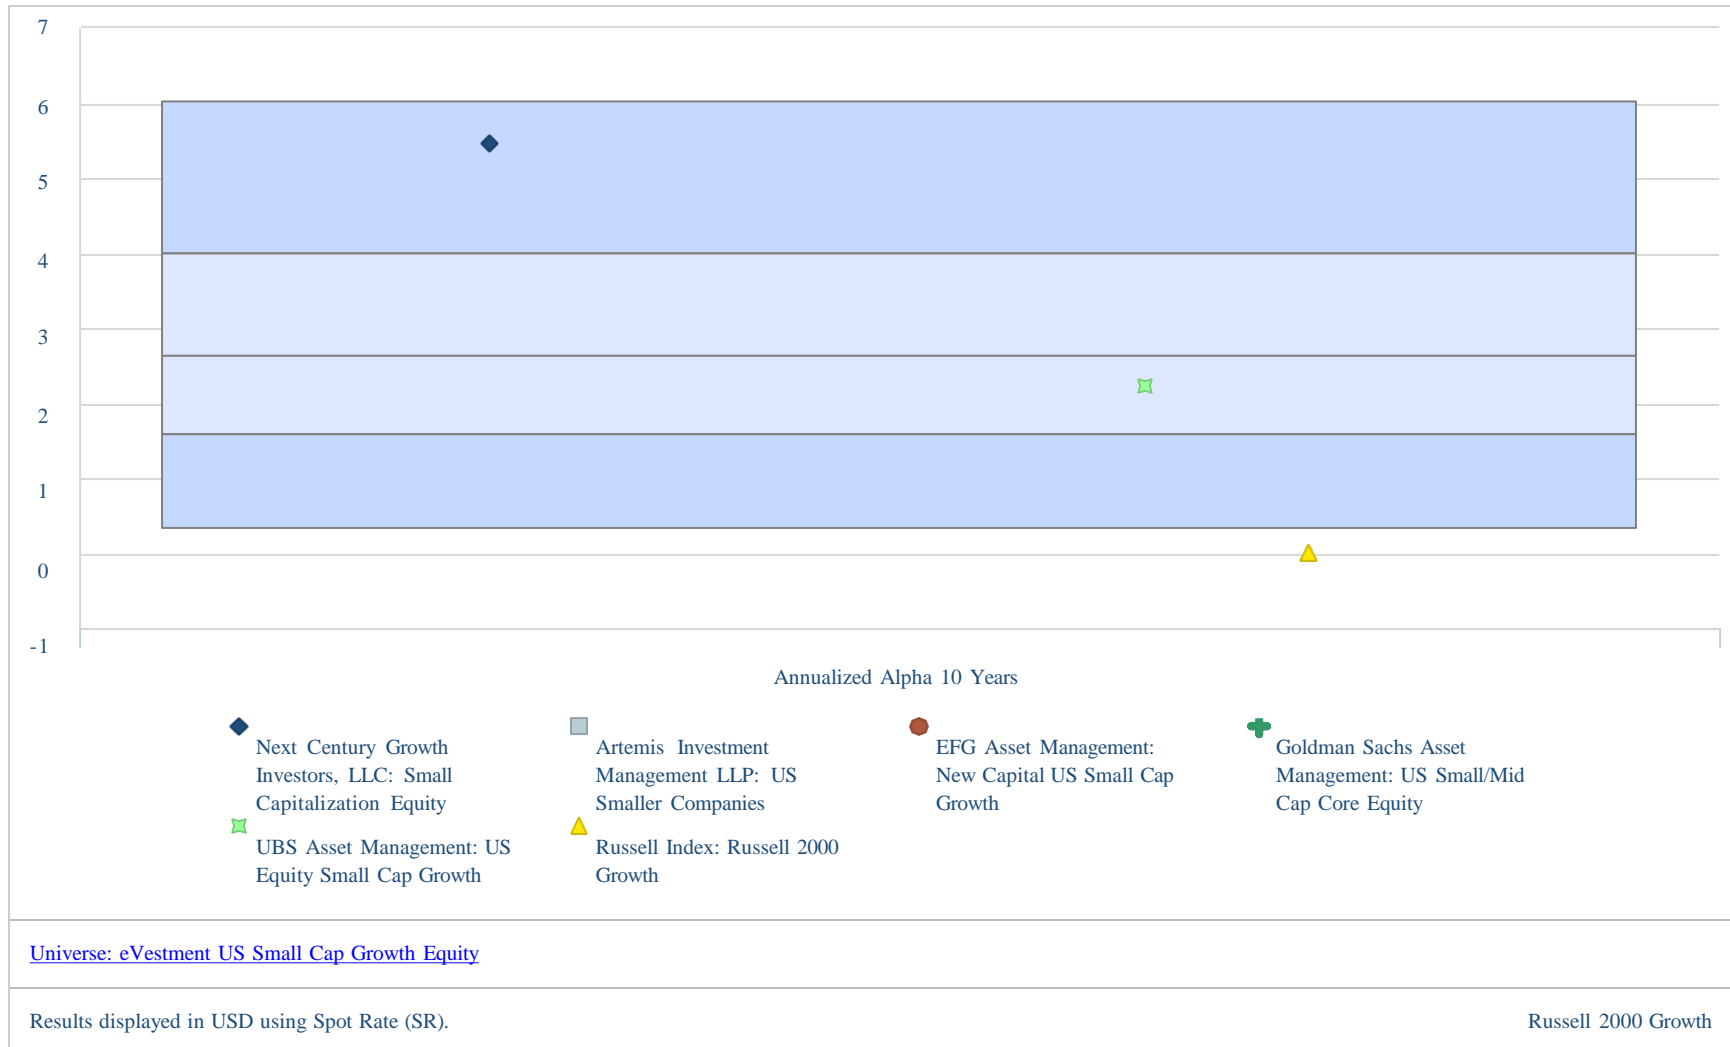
7
6
5
4
3
2
1
0
-1

Annualized Alpha 10 Years

Next Century Growth Investors, LLC: Small Capitalization Equity

Artemis Investment Management LLP: US Smaller Companies

EFG Asset Management: New Capital US Small Cap Growth

Goldman Sachs Asset Management: US Small/Mid Cap Core Equity

UBS Asset Management: US Equity Small Cap Growth

Russell Index: Russell 2000 Growth

Universe: eVestment US Small Cap Growth Equity

Results displayed in USD using Spot Rate (SR).

Russell 2000 Growth